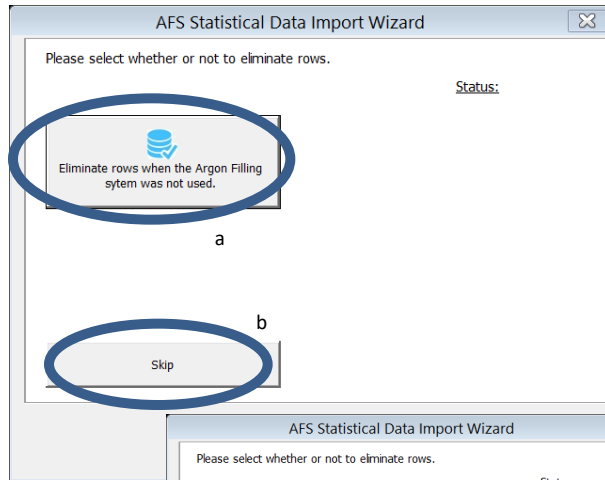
AFS Statistical Data Import Wizard

Please select whether or not to eliminate rows.

Status:

Eliminate rows when the Argon Filling sytem was not used.

a

b

Skip

AFS Statistical Data Import Wizard

Please select whether or not to eliminate rows.

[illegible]